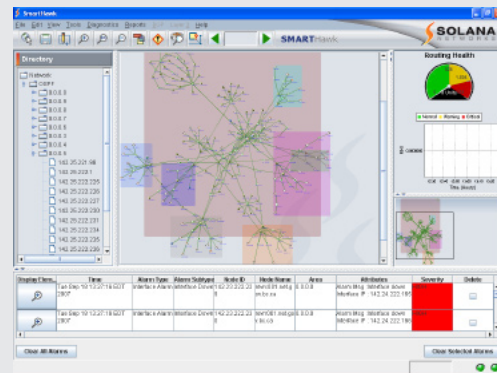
SmartHawk

File Edit View Tools Diagnostics Reports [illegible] Help

SMARTHawk

SOLANA NETWORKS

Directory

Subnets
OSPF
0.0.0.0
0.0.0.5
0.0.0.6
0.0.0.7
0.0.0.8
0.0.0.3
0.0.0.4
0.0.0.9
142.25.221.98
142.25.220.1
142.25.222.225
142.25.222.226
142.25.222.227
142.25.222.230
142.25.222.231
142.25.222.234
142.25.222.235
142.25.222.236

Routing Health

Normal Warning Critical

Time (hours)

Display Elem... | Time | Alarm Type | Alarm Subtype | Node ID | Node Name | Area | Attributes | Severity | Delete
Tue Sep 18 13:27:18 EDT 2007 | Interface Alarm | Interface Down | 142.20.222.2 | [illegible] | 0.0.0.0 | Alarm Msg: Interface down Interface IP: 142.24.222.198
Tue Sep 18 13:27:18 EDT 2007 | Interface Alarm | Interface Down | 142.20.222.2 | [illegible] | 0.0.0.0 | Alarm Msg: Interface down Interface IP: 142.24.222.196

Clear All Alarms

Clear Selected Alarms